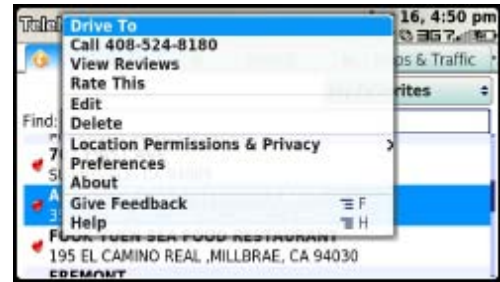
Telel
16, 4:50 pm
3G
Drive To
Call 408-524-8180
View Reviews
Rate This
Edit
Delete
Location Permissions & Privacy
Preferences
About
Give Feedback F
Help H
ps & Traffic
rites
Find:
7
S
A
3
FOOK YUEN SEA FOOD RESTAURANT
195 EL CAMINO REAL ,MILLBRAE, CA 94030
FREMONT